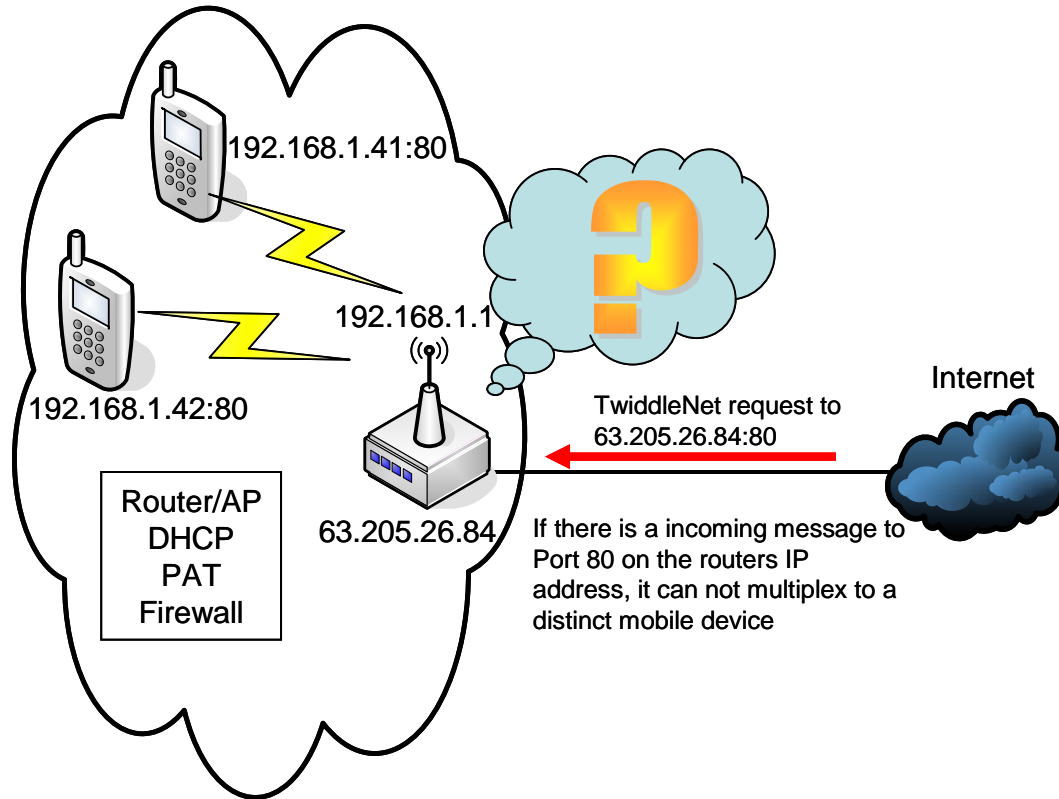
192.168.1.41:80

192.168.1.1

192.168.1.42:80

?

Internet

TwiddleNet request to 63.205.26.84:80

Router/AP
DHCP
PAT
Firewall

63.205.26.84

If there is a incoming message to Port 80 on the routers IP address, it can not multiplex to a distinct mobile device